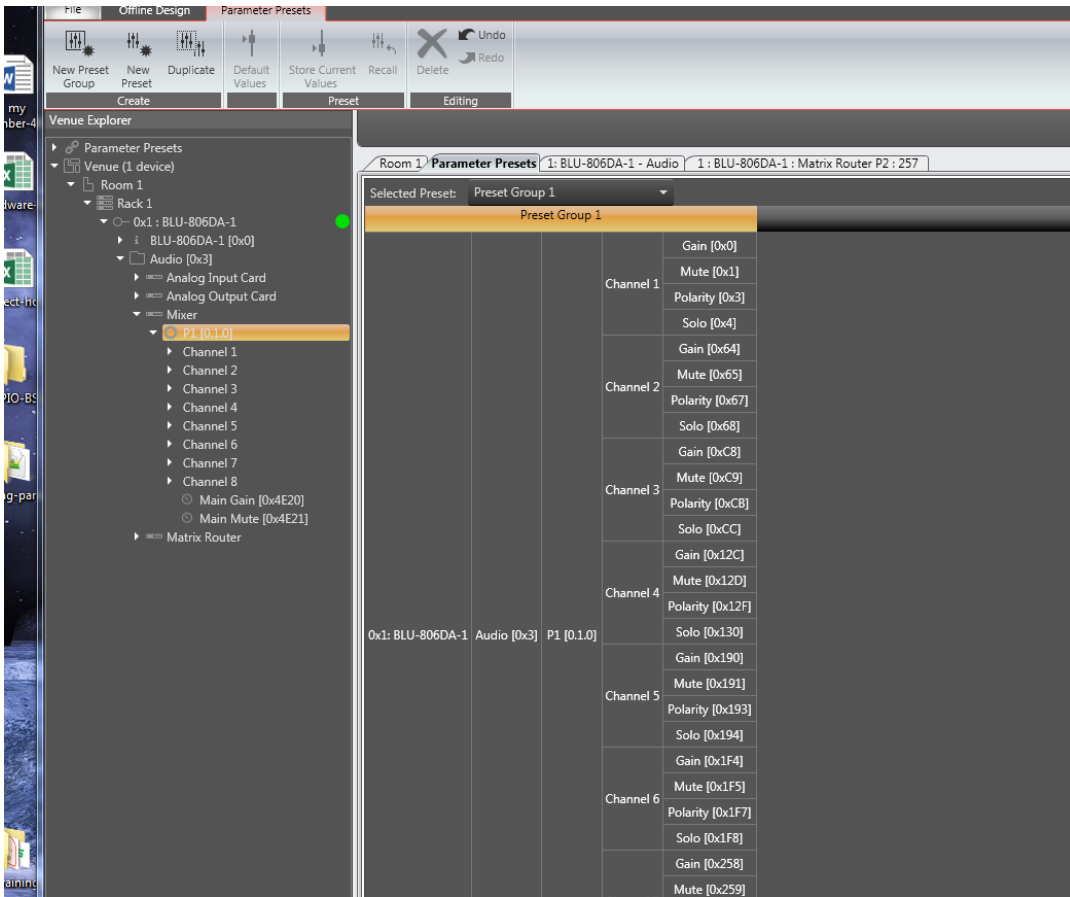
File Offline Design Parameter Presets

New Preset Group New Preset Duplicate Default Values Store Current Values Recall Delete Undo Redo

Create Preset Editing

my
mber-4
dware-
ect-hc
PIO-BS
g-par
aining

Venue Explorer

Parameter Presets
Venue (1 device)
Room 1
Rack 1
0x1 : BLU-806DA-1
BLU-806DA-1 [0x0]
Audio [0x3]
Analog Input Card
Analog Output Card
Mixer
P1 [0.1.0]
Channel 1
Channel 2
Channel 3
Channel 4
Channel 5
Channel 6
Channel 7
Channel 8
Main Gain [0x4E20]
Main Mute [0x4E21]
Matrix Router

Room 1 | Parameter Presets | 1: BLU-806DA-1 - Audio | 1 : BLU-806DA-1 : Matrix Router P2 : 257

Selected Preset: Preset Group 1

Preset Group 1

0x1: BLU-806DA-1 Audio [0x3] P1 [0.1.0]

Channel 1
Gain [0x0]
Mute [0x1]
Polarity [0x3]
Solo [0x4]

Channel 2
Gain [0x64]
Mute [0x65]
Polarity [0x67]
Solo [0x68]

Channel 3
Gain [0xC8]
Mute [0xC9]
Polarity [0xCB]
Solo [0xCC]

Channel 4
Gain [0x12C]
Mute [0x12D]
Polarity [0x12F]
Solo [0x130]

Channel 5
Gain [0x190]
Mute [0x191]
Polarity [0x193]
Solo [0x194]

Channel 6
Gain [0x1F4]
Mute [0x1F5]
Polarity [0x1F7]
Solo [0x1F8]

Gain [0x258]
Mute [0x259]